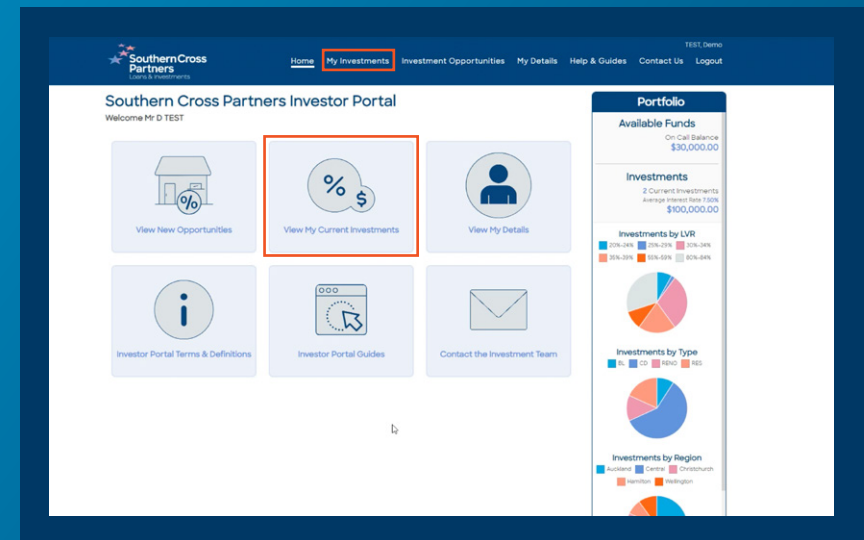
Southern Cross Partners
Loans & Investments

TEST, Demo

Home My Investments Investment Opportunities My Details Help & Guides Contact Us Logout

Southern Cross Partners Investor Portal
Welcome Mr D TEST

View New Opportunities

View My Current Investments

View My Details

Investor Portal Terms & Definitions

Investor Portal Guides

Contact the Investment Team

Portfolio

Available Funds
On Call Balance
$30,000.00

Investments
2 Current Investments
Average Interest Rate 7.50%
$100,000.00

Investments by LVR
20%-24% 25%-29% 30%-34% 35%-39% 50%-59% 80%-84%

Investments by Type
BL CD RENO RES

Investments by Region
Auckland Central Christchurch Hamilton Wellington